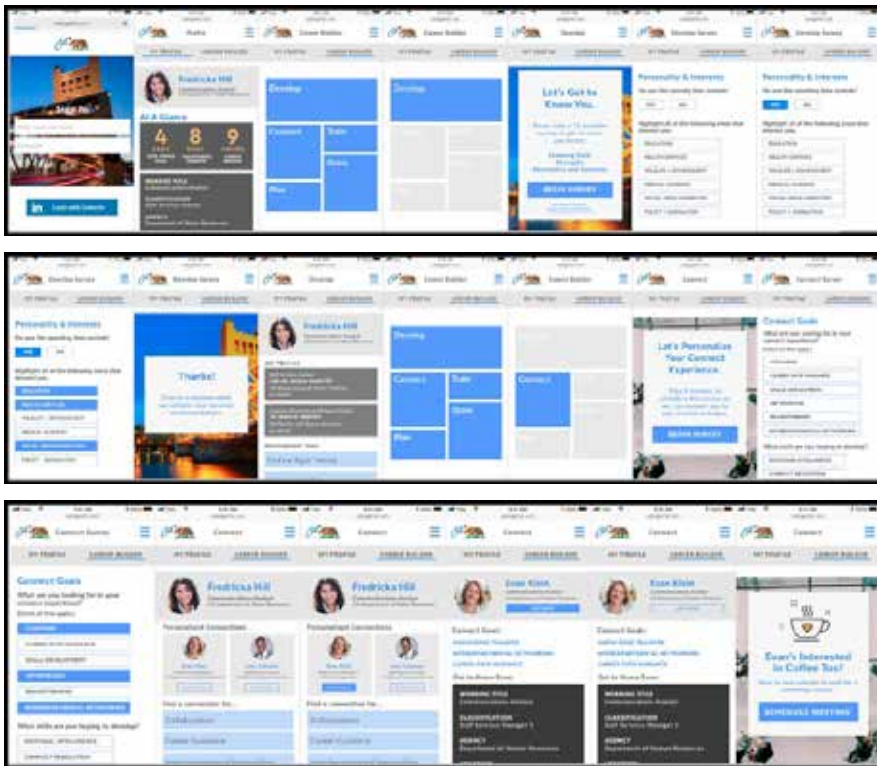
Profile

Career Builder

Career Builder

Develop

Develop Survey

Develop Survey

MY PROFILE

CAREER BUILDER

Sign In

Login with LinkedIn

Fredricka Hill

At A Glance

4

8

9

WORKING TITLE

CLASSIFICATION

AGENCY

Develop

Connect

Tuto

Grow

Plan

Develop

Let's Get to Know You.

BEGIN SURVEY

Personality & Interests

Personality & Interests

Develop Survey

Develop Survey

Develop

Career Builder

Career Builder

Connect

Connect Survey

Personality & Interests

Thanks!

Fredricka Hill

Develop

Connect

Tuto

Grow

Plan

Connect

Let's Personalize Your Connect Experience.

BEGIN SURVEY

Connect Goals

Connect Survey

Connect

Connect

Connect

Connect

Connect Goals

Fredricka Hill

Fredricka Hill

Evan Klein

Evan Klein

Personalized Connections

Personalized Connections

Connect Goals

Connect Goals

WORKING TITLE

CLASSIFICATION

AGENCY

WORKING TITLE

CLASSIFICATION

AGENCY

Evan's Interested in Coffee Too!

SCHEDULE MEETING